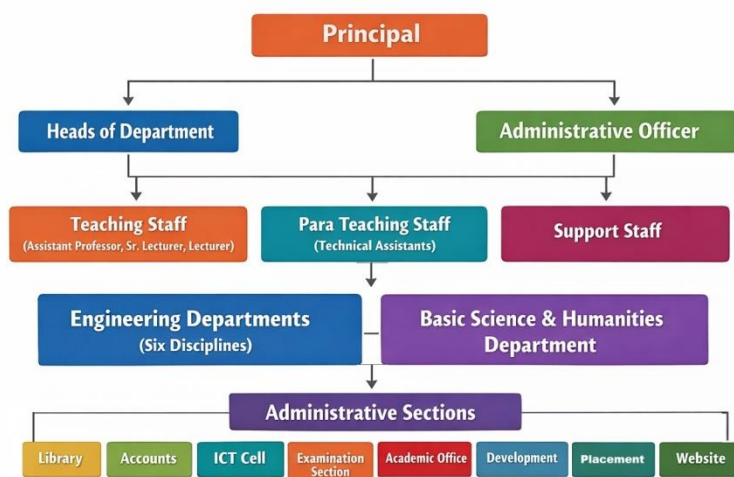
Principal

Heads of Department

Administrative Officer

Teaching Staff
(Assistant Professor, Sr. Lecturer, Lecturer)

Para Teaching Staff
(Technical Assistants)

Support Staff

Engineering Departments
(Six Disciplines)

Basic Science & Humanities Department

Administrative Sections

Library

Accounts

ICT Cell

Examination Section

Academic Office

Development

Placement

Website